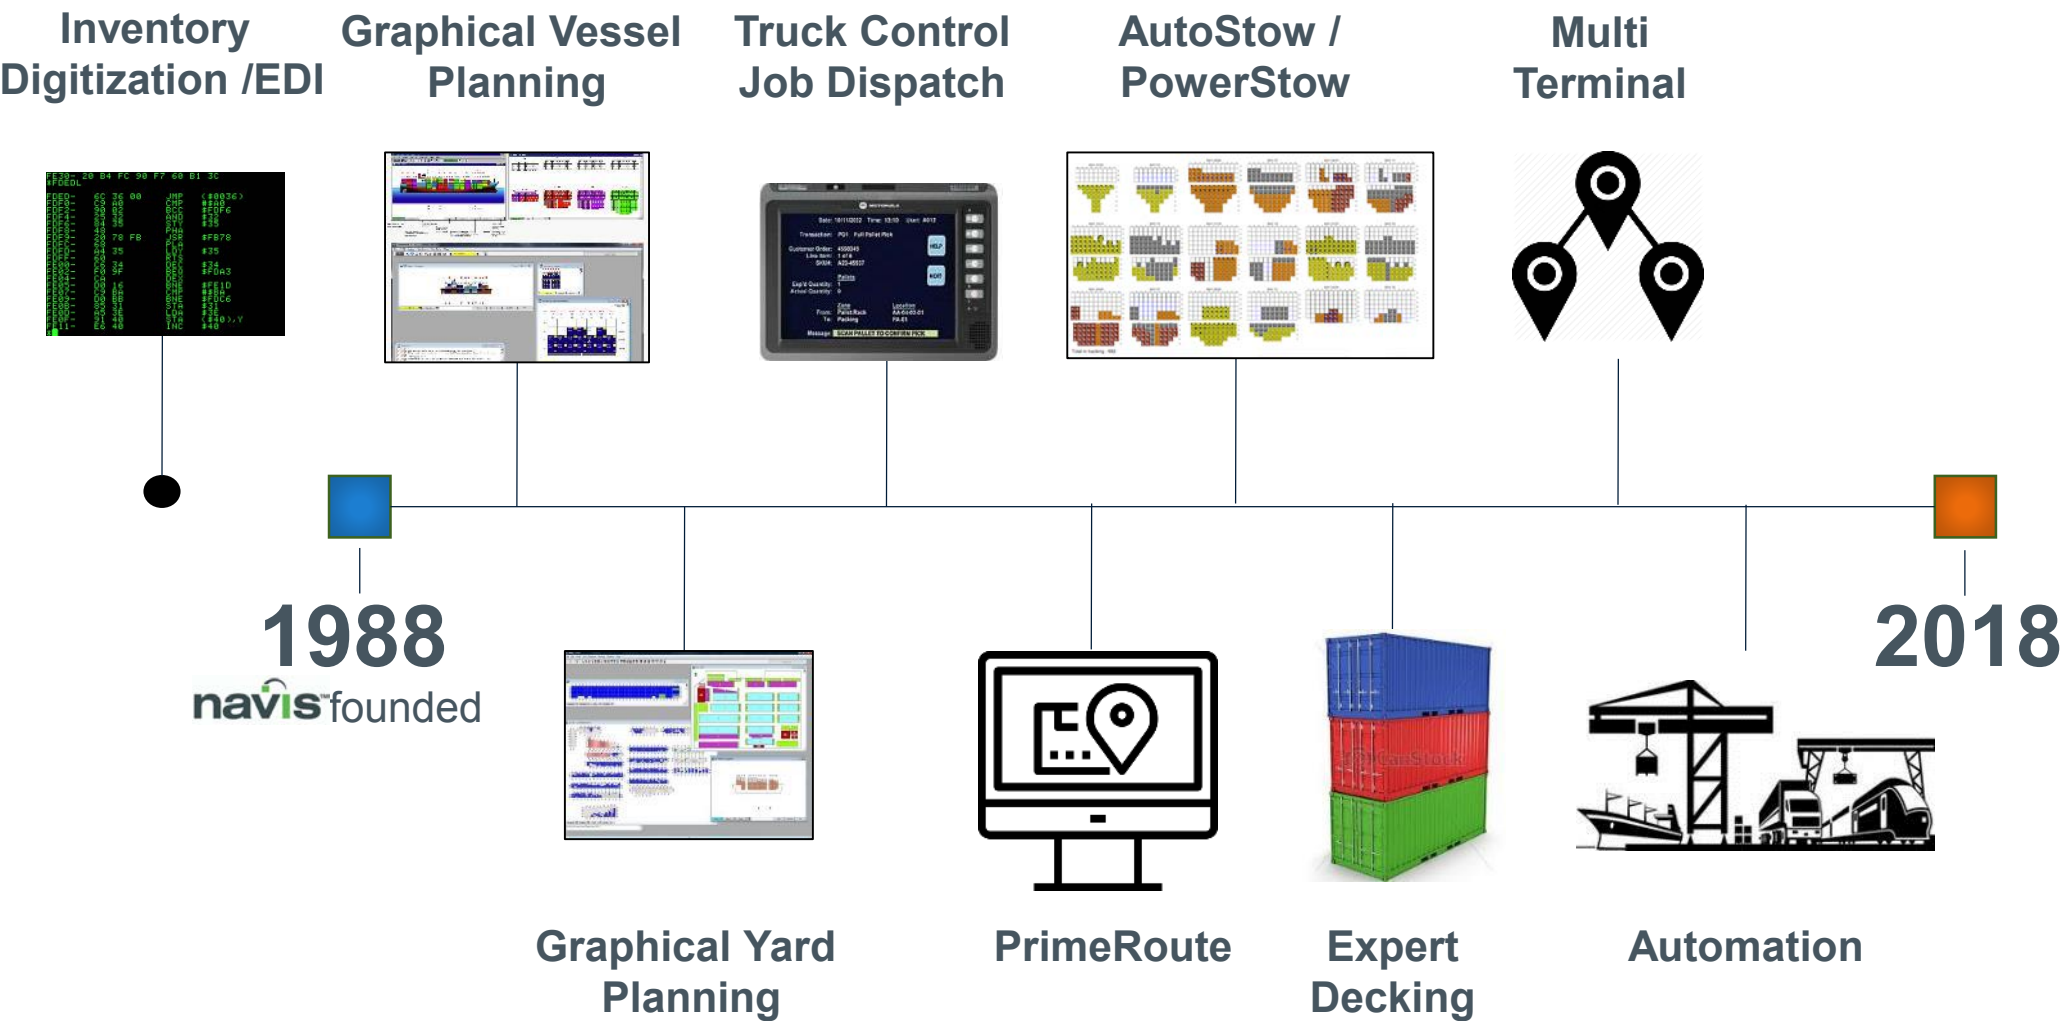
Inventory Digitization /EDI

Graphical Vessel Planning

Truck Control Job Dispatch

AutoStow / PowerStow

Multi Terminal

1988

navis founded

Graphical Yard Planning

PrimeRoute

Expert Decking

Automation

2018